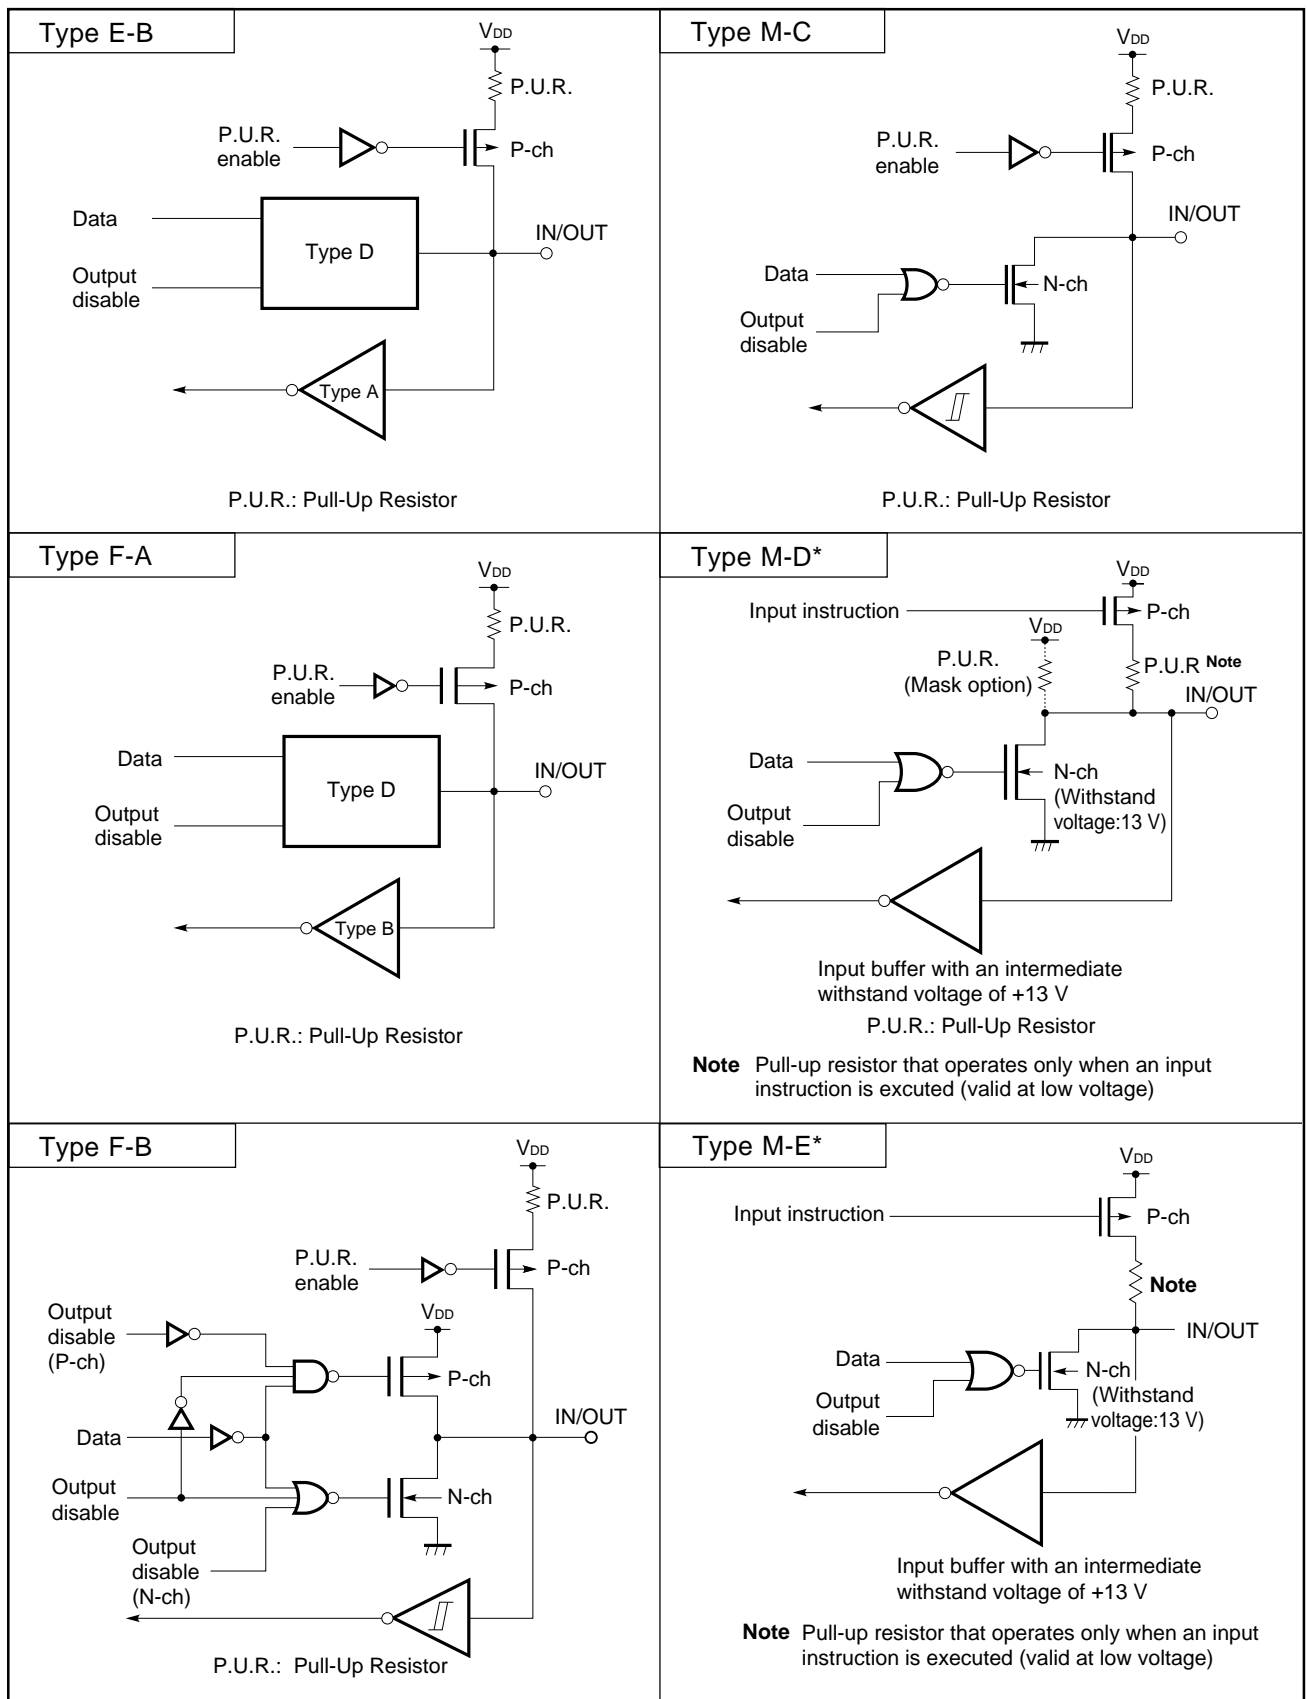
Type E-B

$V_{DD}$

P.U.R.

P.U.R. enable

P-ch

Data

Type D

IN/OUT

Output disable

Type A

P.U.R.: Pull-Up Resistor

Type M-C

$V_{DD}$

P.U.R.

P.U.R. enable

P-ch

IN/OUT

Data

N-ch

Output disable

P.U.R.: Pull-Up Resistor

Type F-A

$V_{DD}$

P.U.R.

P.U.R. enable

P-ch

Data

Type D

IN/OUT

Output disable

Type B

P.U.R.: Pull-Up Resistor

Type M-D*

$V_{DD}$

Input instruction

P-ch

$V_{DD}$

P.U.R. (Mask option)

P.U.R Note

IN/OUT

Data

N-ch (Withstand voltage:13 V)

Output disable

Input buffer with an intermediate withstand voltage of +13 V

P.U.R.: Pull-Up Resistor

Note Pull-up resistor that operates only when an input instruction is excuted (valid at low voltage)

Type F-B

$V_{DD}$

P.U.R.

P.U.R. enable

P-ch

Output disable (P-ch)

$V_{DD}$

P-ch

Data

IN/OUT

Output disable

N-ch

Output disable (N-ch)

P.U.R.: Pull-Up Resistor

Type M-E*

$V_{DD}$

Input instruction

P-ch

Note

IN/OUT

Data

N-ch

Output disable

(Withstand voltage:13 V)

Input buffer with an intermediate withstand voltage of +13 V

Note Pull-up resistor that operates only when an input instruction is executed (valid at low voltage)